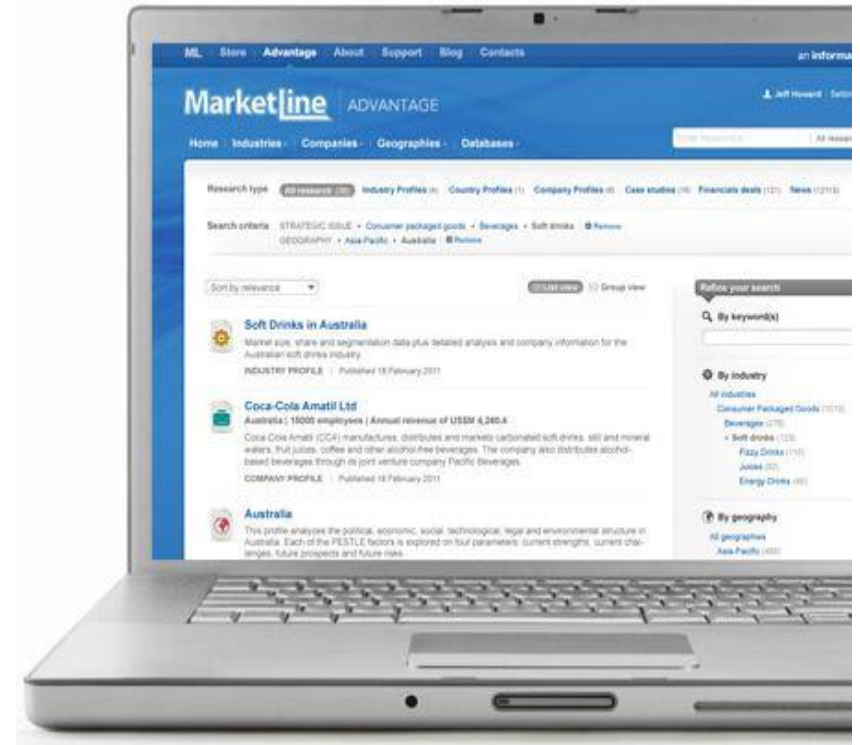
ML Store Advantage About Support Blog Contacts

an informa

Marketline ADVANTAGE

Jeff Howard Settin

Home Industries Companies Geographies Databases

Enter keywords All resear

Research type All research (38) Industry Profiles (4) Country Profiles (1) Company Profiles (4) Case studies (16) Financials deals (12) News (1213)

Search criteria STRATEGIC ISSUE • Consumer packaged goods • Beverages • Soft drinks Remove
GEOGRAPHY • Asia-Pacific • Australia Remove

Sort by relevance

List view Group view

Soft Drinks in Australia

Market size, share and segmentation data plus detailed analysis and company information for the Australian soft drinks industry.

INDUSTRY PROFILE | Published 18 February 2011

Coca-Cola Amatil Ltd

Australia | 15000 employees | Annual revenue of US$M 4,240.4

Coca Cola Amatil (CCA) manufactures, distributes and markets carbonated soft drinks, still and mineral waters, fruit juices, coffee and other alcohol-free beverages. The company also distributes alcohol-based beverages through its joint venture company Pacific Beverages.

COMPANY PROFILE | Published 18 February 2011

Australia

This profile analyzes the political, economic, social, technological, legal and environmental structure in Australia. Each of the PESTLE factors is explored on four parameters: current strengths, current challenges, future prospects and future risks.

Refine your search

By keyword(s)

By industry

All industries
Consumer Packaged Goods (1015)
Beverages (275)
Soft drinks (123)
Fizzy Drinks (116)
Juices (82)
Energy Drinks (46)

By geography

All geographies
Asia-Pacific (480)